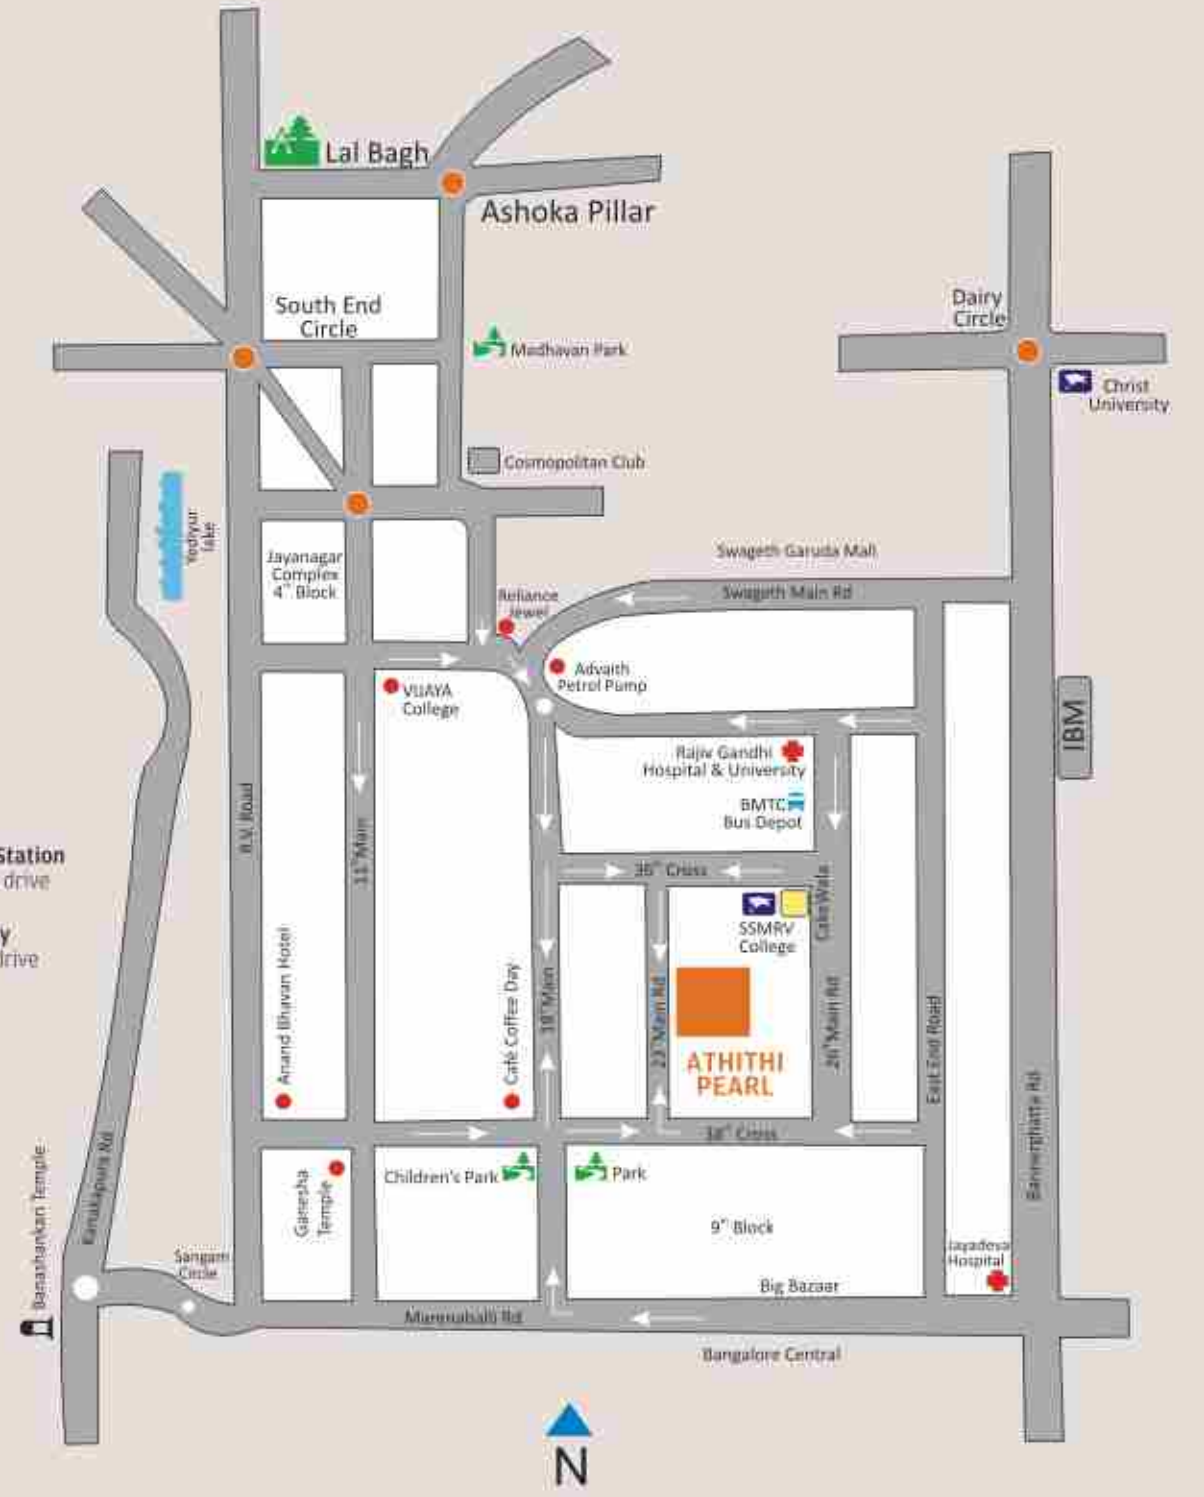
Lal Bagh

Ashoka Pillar

South End Circle

Madhavan Park

Dairy Circle

Christ University

Cosmopolitan Club

Yediyur lake

Jayanagar Complex 4th Block

Swageth Garuda Mall

Swageth Main Rd

Reliance Jewel

Advaith Petrol Pump

VIJAYA College

IBM

Rajiv Gandhi Hospital & University

BMTC Bus Depot

Station
drive

y
drive

R.V. Road

11th Main

35th Cross

SSMRV College

CakeWala

Anand Bhavan Hotel

Café Coffee Day

10th Main

22nd Main Rd

ATHITHI PEARL

26th Main Rd

East End Road

Bannerghatta Rd

38th Cross

Ganesha Temple

Children's Park

Park

9th Block

Jayadeva Hospital

Banashankari Temple

Kanakapura Rd

Sangam Circle

Big Bazaar

Marenahalli Rd

Bangalore Central

N